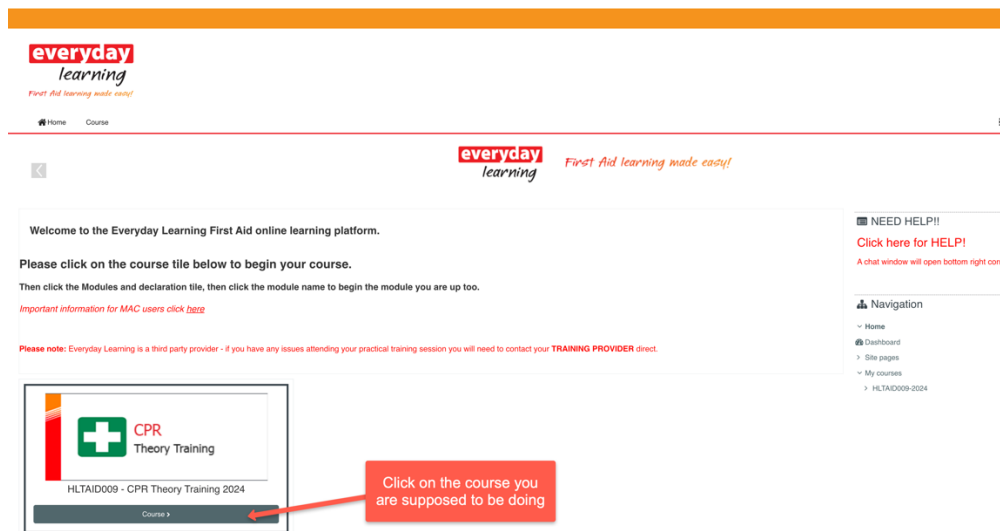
everyday
learning
First Aid learning made easy!

Home Course

everyday
learning
First Aid learning made easy!

Welcome to the Everyday Learning First Aid online learning platform.

Please click on the course tile below to begin your course.

Then click the Modules and declaration tile, then click the module name to begin the module you are up too.

Important information for MAC users click here

Please note: Everyday Learning is a third party provider - if you have any issues attending your practical training session you will need to contact your TRAINING PROVIDER direct.

CPR
Theory Training

HLTAID009 - CPR Theory Training 2024

Course ›

Click on the course you are supposed to be doing

NEED HELP!!

Click here for HELP!

A chat window will open bottom right cor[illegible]

Navigation

Home
Dashboard
Site pages
My courses
HLTAID009-2024